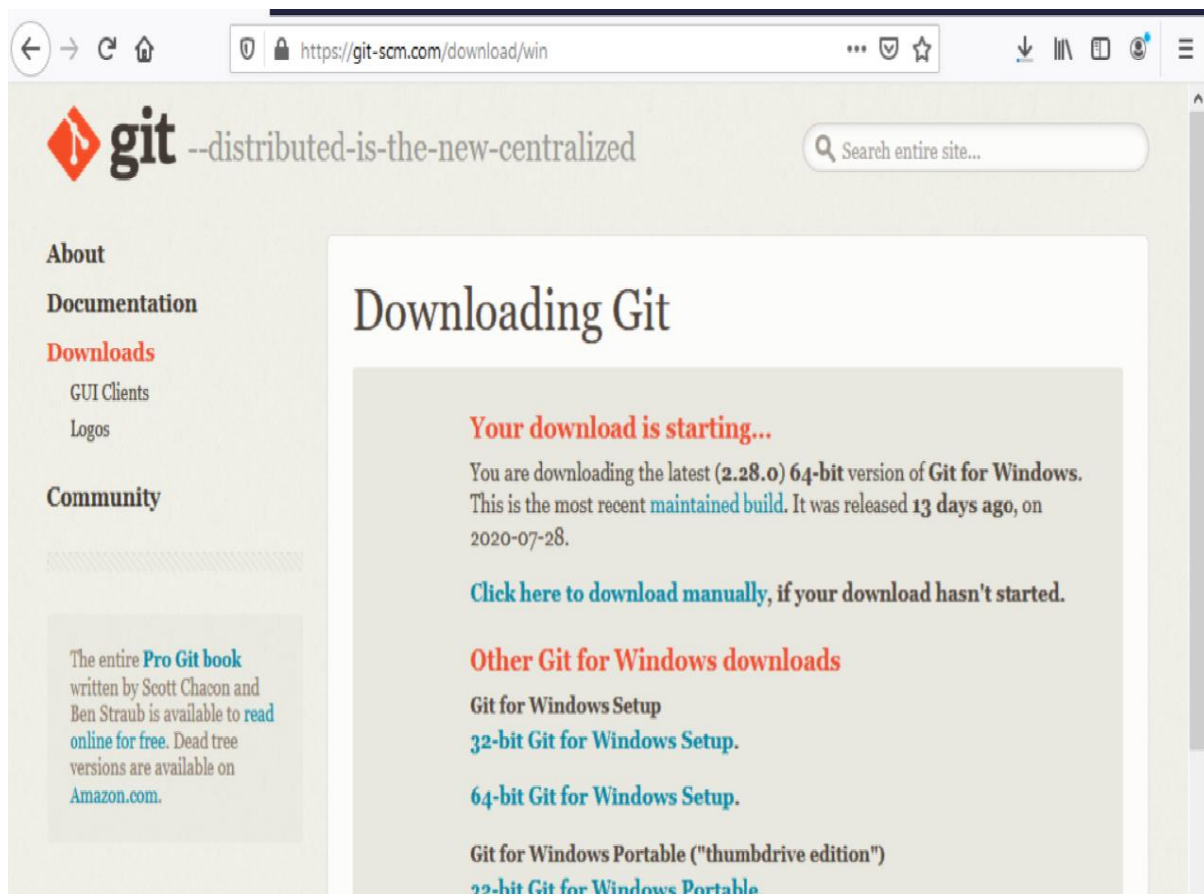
https://git-scm.com/download/win

git --distributed-is-the-new-centralized

Search entire site...

About
Documentation
Downloads
GUI Clients
Logos
Community

The entire Pro Git book written by Scott Chacon and Ben Straub is available to read online for free. Dead tree versions are available on Amazon.com.

Downloading Git

Your download is starting...

You are downloading the latest (2.28.0) 64-bit version of Git for Windows. This is the most recent maintained build. It was released 13 days ago, on 2020-07-28.

Click here to download manually, if your download hasn't started.

Other Git for Windows downloads

Git for Windows Setup
32-bit Git for Windows Setup.

64-bit Git for Windows Setup.

Git for Windows Portable ("thumbdrive edition")
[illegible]